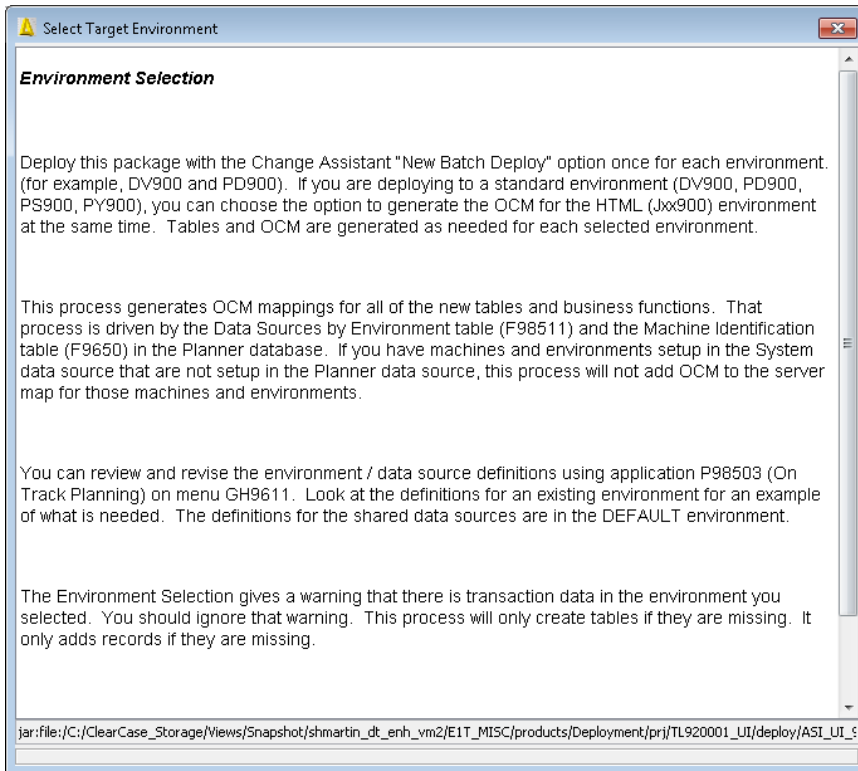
Select Target Environment

Environment Selection

Deploy this package with the Change Assistant "New Batch Deploy" option once for each environment. (for example, DV900 and PD900). If you are deploying to a standard environment (DV900, PD900, PS900, PY900), you can choose the option to generate the OCM for the HTML (Jxx900) environment at the same time. Tables and OCM are generated as needed for each selected environment.

This process generates OCM mappings for all of the new tables and business functions. That process is driven by the Data Sources by Environment table (F98511) and the Machine Identification table (F9650) in the Planner database. If you have machines and environments setup in the System data source that are not setup in the Planner data source, this process will not add OCM to the server map for those machines and environments.

You can review and revise the environment / data source definitions using application P98503 (On Track Planning) on menu GH9611. Look at the definitions for an existing environment for an example of what is needed. The definitions for the shared data sources are in the DEFAULT environment.

The Environment Selection gives a warning that there is transaction data in the environment you selected. You should ignore that warning. This process will only create tables if they are missing. It only adds records if they are missing.

jar:file:/C:/ClearCase_Storage/Views/Snapshot/shmartin_dt_enh_vm2/E1T_MISC/products/Deployment/prj/TL920001_UI/deploy/ASI_UI_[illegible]